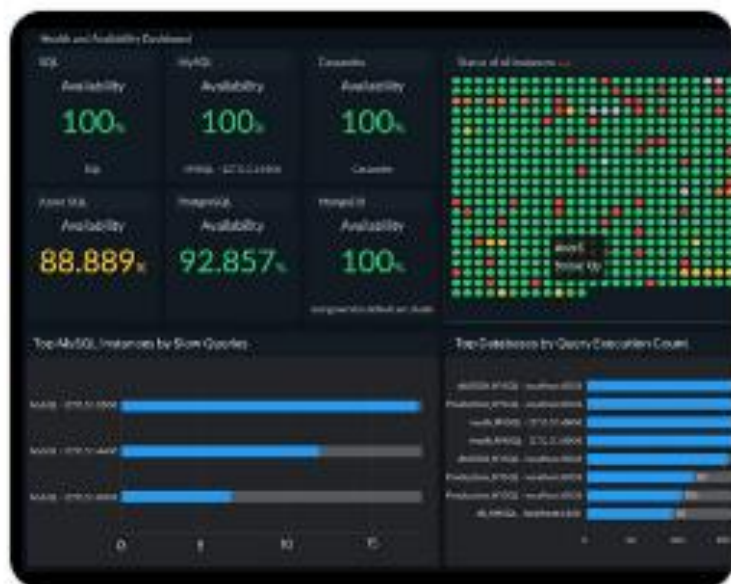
Health and Availability Dashboard

SQL
Availability
100%

MySQL
Availability
100%

Cassandra
Availability
100%
Cassandra

Status of all instances

Azure SQL
Availability
88.889%

PostgreSQL
Availability
92.857%

MongoDB
Availability
100%

Top MySQL Instances by Slow Queries

Top Databases by Query Execution Count

0
5
10
15